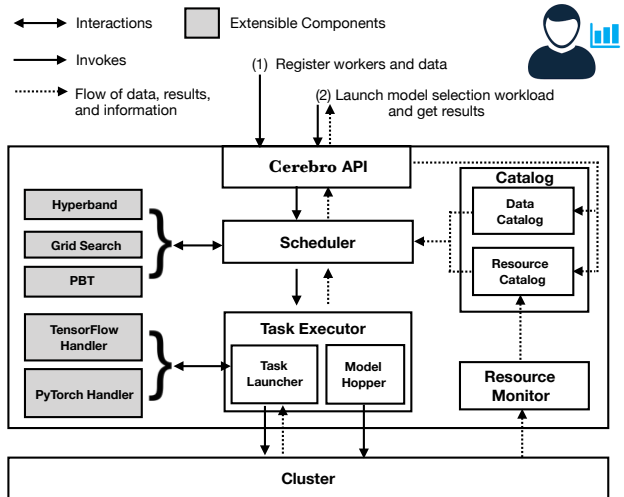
Interactions

Extensible Components

Invokes

Flow of data, results, and information

(1) Register workers and data

(2) Launch model selection workload and get results

Cerebro API

Catalog

Data Catalog

Resource Catalog

Hyperband

Grid Search

PBT

Scheduler

TensorFlow Handler

PyTorch Handler

Task Executor

Task Launcher

Model Hopper

Resource Monitor

Cluster